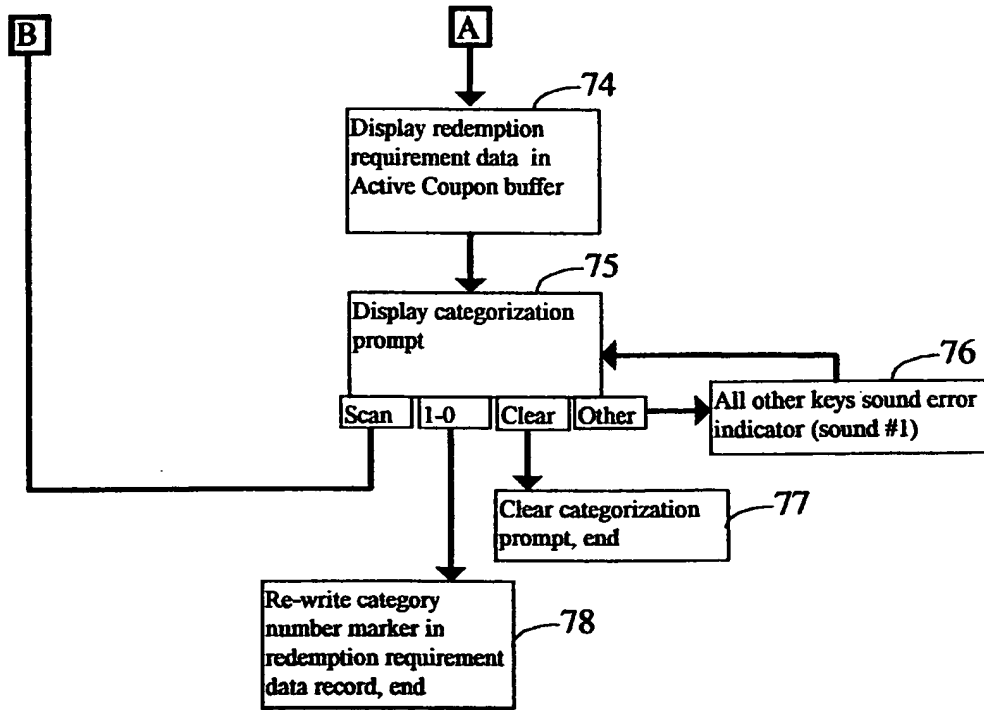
B

A

74

Display redemption requirement data in Active Coupon buffer

75

Display categorization prompt

Scan

1-0

Clear

Other

76

All other keys sound error indicator (sound #1)

Clear categorization prompt, end

77

Re-write category number marker in redemption requirement data record, end

78